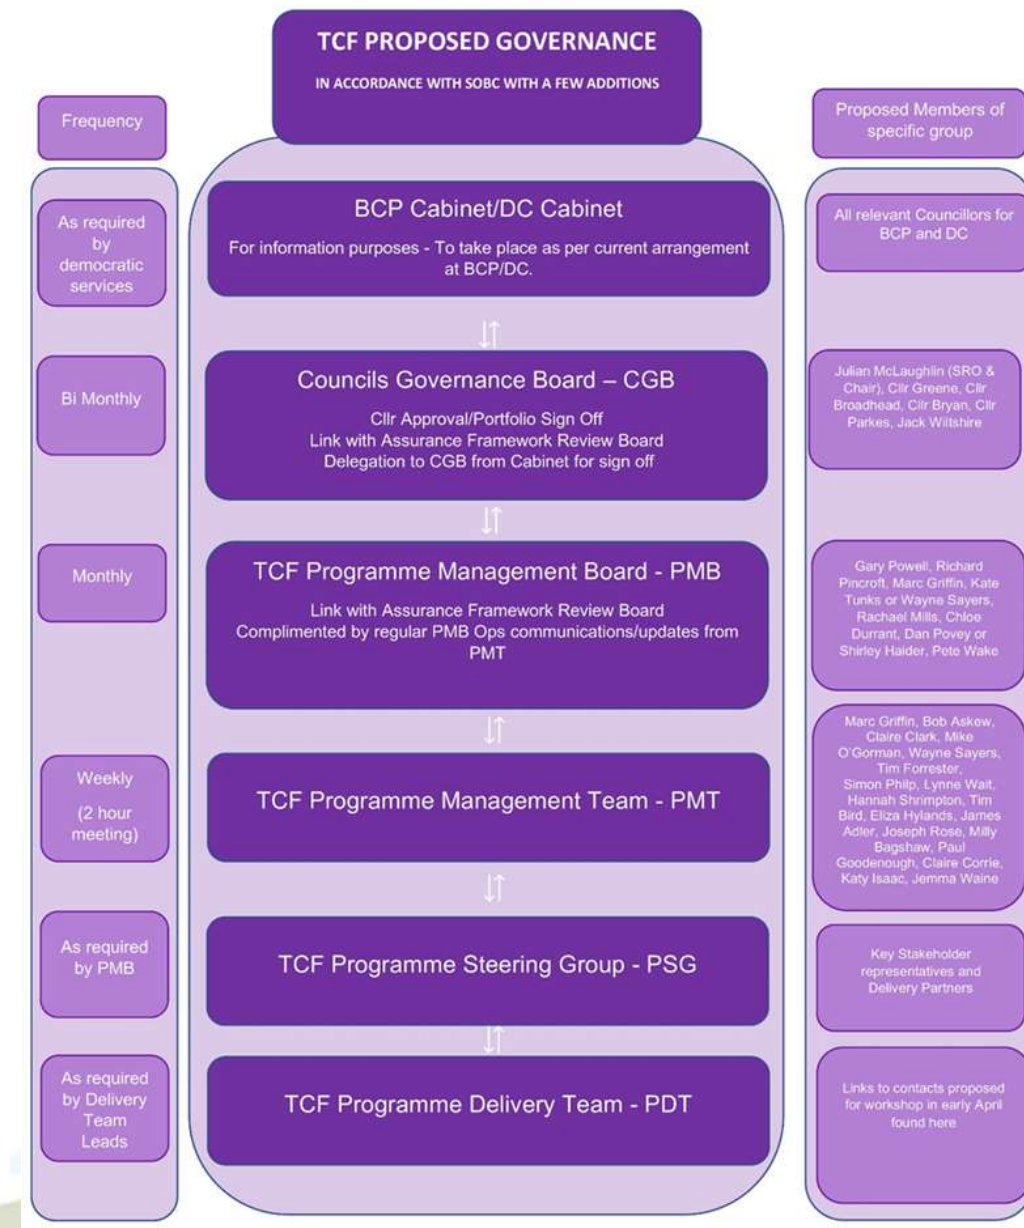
TCF PROPOSED GOVERNANCE

IN ACCORDANCE WITH SOBC WITH A FEW ADDITIONS

Frequency

As required by democratic services

Bi Monthly

Monthly

Weekly

(2 hour meeting)

As required by PMB

As required by Delivery Team Leads

BCP Cabinet/DC Cabinet

For information purposes - To take place as per current arrangement at BCP/DC.

Councils Governance Board – CGB

Cllr Approval/Portfolio Sign Off
Link with Assurance Framework Review Board
Delegation to CGB from Cabinet for sign off

TCF Programme Management Board - PMB

Link with Assurance Framework Review Board
Complimented by regular PMB Ops communications/updates from PMT

TCF Programme Management Team - PMT

TCF Programme Steering Group - PSG

TCF Programme Delivery Team - PDT

Proposed Members of specific group

All relevant Councillors for BCP and DC

Julian McLaughlin (SRO & Chair), Cllr Greene, Cllr Broadhead, Cllr Bryan, Cllr Parkes, Jack Wiltshire

Gary Powell, Richard Pincroft, Marc Griffin, Kate Tunks or Wayne Sayers, Rachael Mills, Chloe Durrant, Dan Povey or Shirley Haider, Pete Wake

Marc Griffin, Bob Askew, Claire Clark, Mike O'Gorman, Wayne Sayers, Tim Forrester, Simon Philp, Lynne Wait, Hannah Shrimpton, Tim Bird, Eliza Hylands, James Adler, Joseph Rose, Milly Bagshaw, Paul Goodenough, Claire Corrie, Katy Isaac, Jemma Waine

Key Stakeholder representatives and Delivery Partners

Links to contacts proposed for workshop in early April found here